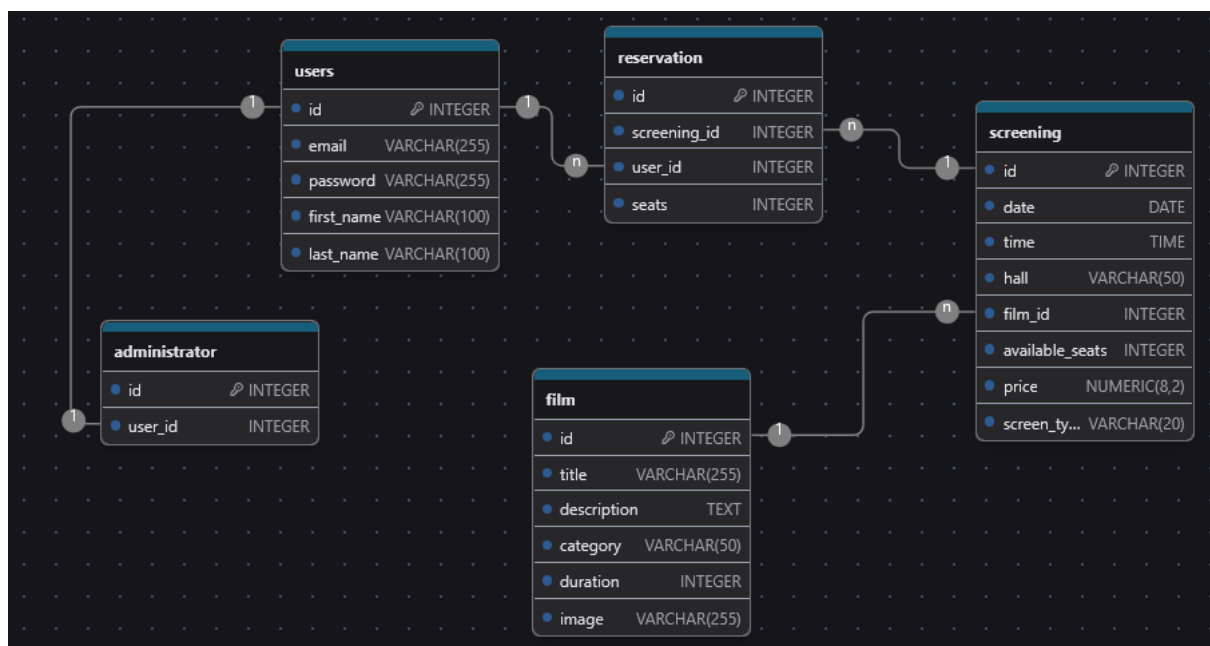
users

| | |
|---|---|
| id | INTEGER |
| email | VARCHAR(255) |
| password | VARCHAR(255) |
| first_name | VARCHAR(100) |
| last_name | VARCHAR(100) |

reservation

| | |
|---|---|
| id | INTEGER |
| screening_id | INTEGER |
| user_id | INTEGER |
| seats | INTEGER |

screening

| | |
|---|---|
| id | INTEGER |
| date | DATE |
| time | TIME |
| hall | VARCHAR(50) |
| film_id | INTEGER |
| available_seats | INTEGER |
| price | NUMERIC(8,2) |
| screen_ty... | VARCHAR(20) |

administrator

| | |
|---|---|
| id | INTEGER |
| user_id | INTEGER |

film

| | |
|---|---|
| id | INTEGER |
| title | VARCHAR(255) |
| description | TEXT |
| category | VARCHAR(50) |
| duration | INTEGER |
| image | VARCHAR(255) |

1 1 n n 1 1 1 n 1